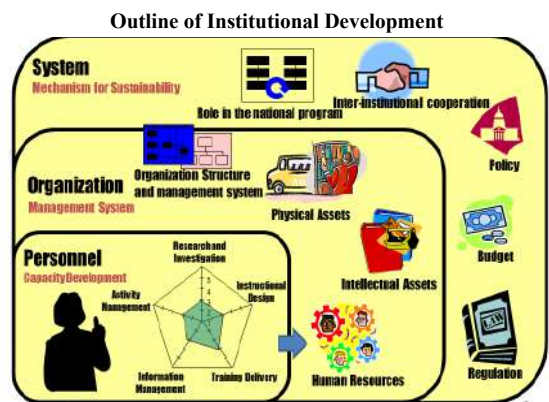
Outline of Institutional Development

System
Mechanism for Sustainability

Role in the national program

Inter-institutional cooperation

Policy

Budget

Regulation

Organization
Management System

Organization Structure and management system

Physical Assets

Intellectual Assets

Personnel
CapacityDevelopment

Researchand Investigation

Instructional Design

Training Delivery

Information Management

Activity Management

Human Resources